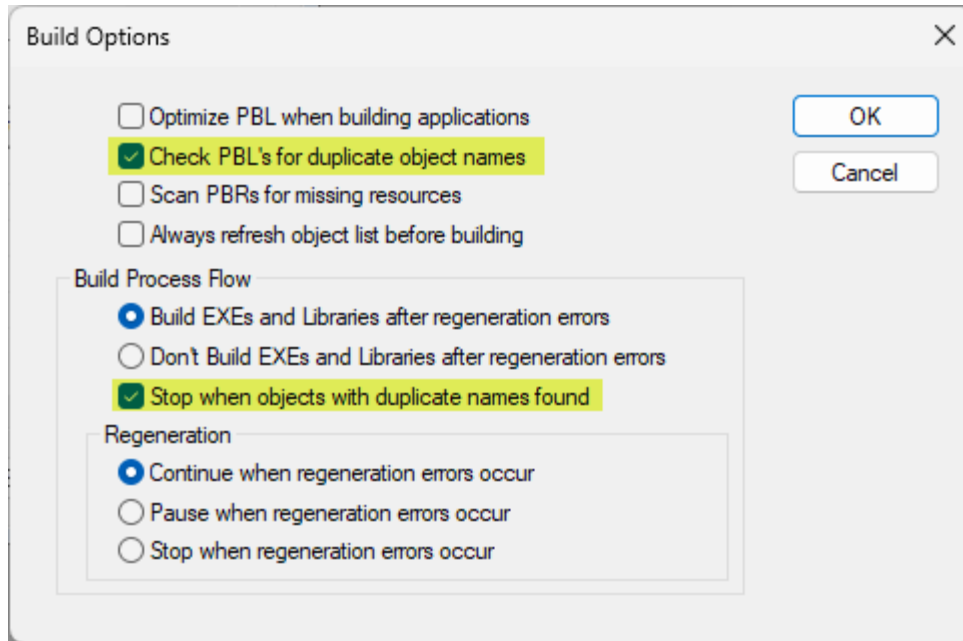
Build Options

×

Optimize PBL when building applications

Check PBL's for duplicate object names

Scan PBRs for missing resources

Always refresh object list before building

OK

Cancel

Build Process Flow

Build EXEs and Libraries after regeneration errors

Don't Build EXEs and Libraries after regeneration errors

Stop when objects with duplicate names found

Regeneration

Continue when regeneration errors occur

Pause when regeneration errors occur

Stop when regeneration errors occur